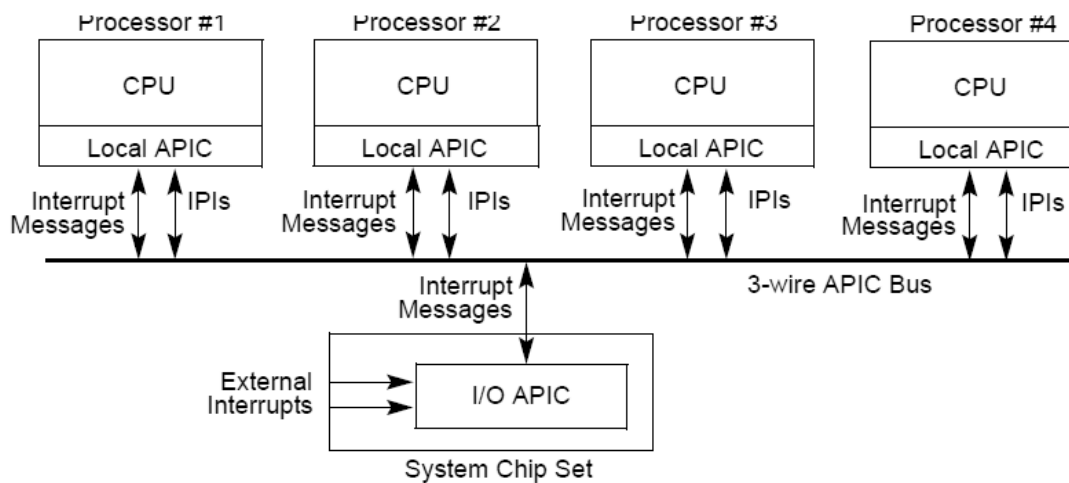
Processor #1

CPU

Local APIC

Interrupt Messages

IPIs

Processor #2

CPU

Local APIC

Interrupt Messages

IPIs

Processor #3

CPU

Local APIC

Interrupt Messages

IPIs

Processor #4

CPU

Local APIC

Interrupt Messages

IPIs

Interrupt Messages

3-wire APIC Bus

External Interrupts

I/O APIC

System Chip Set